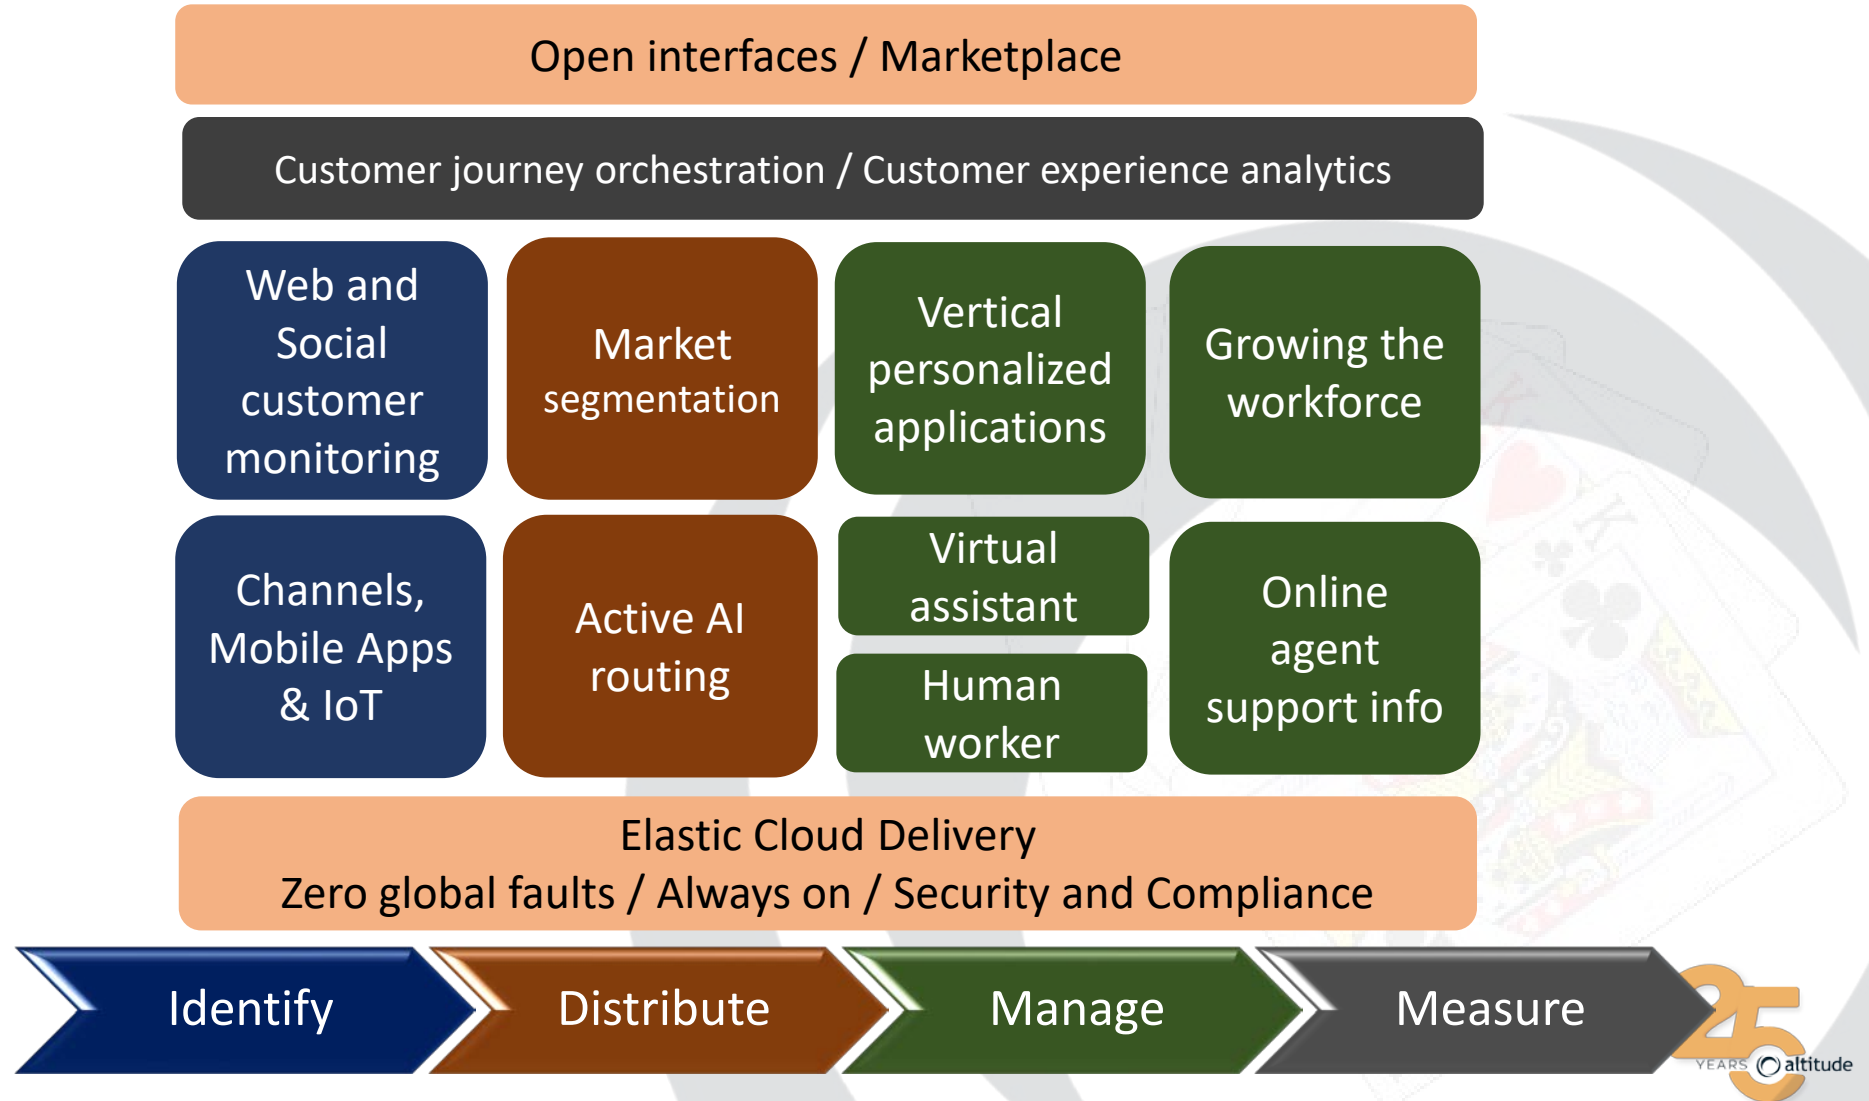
Open interfaces / Marketplace

Customer journey orchestration / Customer experience analytics

Web and Social customer monitoring

Market segmentation

Vertical personalized applications

Growing the workforce

Channels, Mobile Apps & IoT

Active AI routing

Virtual assistant

Human worker

Online agent support info

Elastic Cloud Delivery
Zero global faults / Always on / Security and Compliance

Identify

Distribute

Manage

Measure

25 YEARS altitude